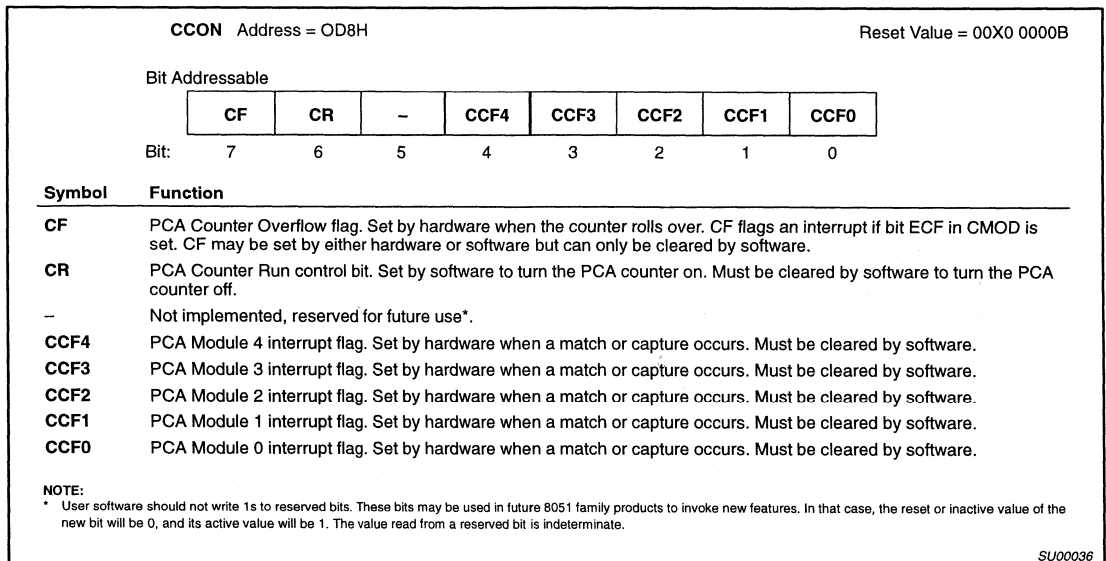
**CCON** Address = OD8H

Reset Value = 00X0 0000B

Bit Addressable

| | CF | CR | – | CCF4 | CCF3 | CCF2 | CCF1 | CCF0 |
|---|---|---|---|---|---|---|---|---|
| Bit: | 7 | 6 | 5 | 4 | 3 | 2 | 1 | 0 |

| Symbol | Function |
|---|---|
| CF | PCA Counter Overflow flag. Set by hardware when the counter rolls over. CF flags an interrupt if bit ECF in CMOD is set. CF may be set by either hardware or software but can only be cleared by software. |
| CR | PCA Counter Run control bit. Set by software to turn the PCA counter on. Must be cleared by software to turn the PCA counter off. |
| – | Not implemented, reserved for future use*. |
| CCF4 | PCA Module 4 interrupt flag. Set by hardware when a match or capture occurs. Must be cleared by software. |
| CCF3 | PCA Module 3 interrupt flag. Set by hardware when a match or capture occurs. Must be cleared by software. |
| CCF2 | PCA Module 2 interrupt flag. Set by hardware when a match or capture occurs. Must be cleared by software. |
| CCF1 | PCA Module 1 interrupt flag. Set by hardware when a match or capture occurs. Must be cleared by software. |
| CCF0 | PCA Module 0 interrupt flag. Set by hardware when a match or capture occurs. Must be cleared by software. |

NOTE:
* User software should not write 1s to reserved bits. These bits may be used in future 8051 family products to invoke new features. In that case, the reset or inactive value of the new bit will be 0, and its active value will be 1. The value read from a reserved bit is indeterminate.

SU00036